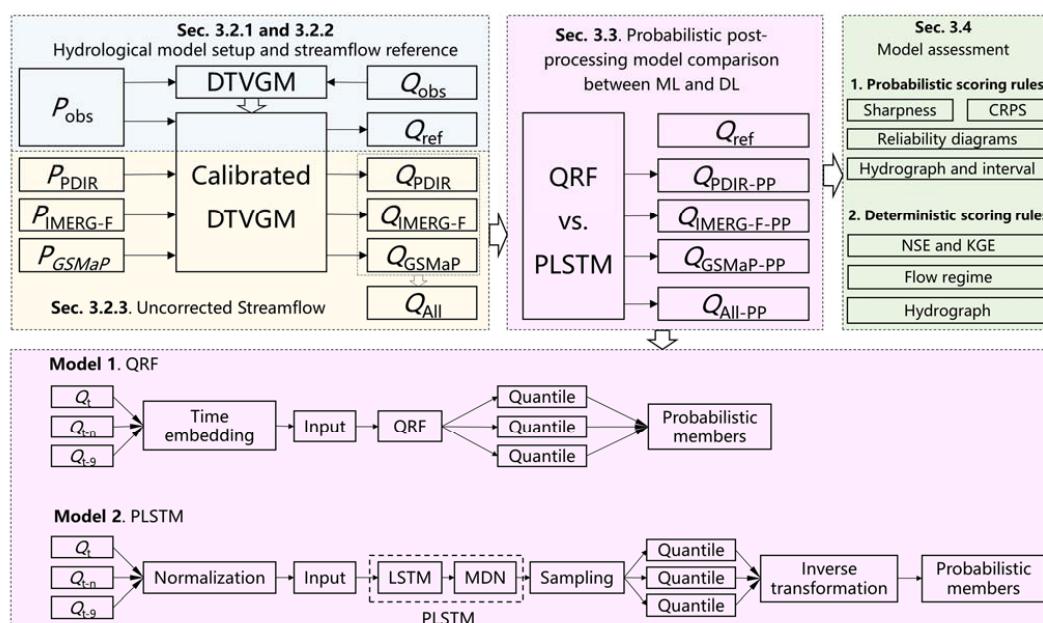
Sec. 3.2.1 and 3.2.2
Hydrological model setup and streamflow reference

DTVGM

$P_{obs}$

$Q_{obs}$

$Q_{ref}$

$P_{PDIR}$

Calibrated DTVGM

$Q_{PDIR}$

$P_{IMERG-F}$

$Q_{IMERG-F}$

$P_{GSMaP}$

$Q_{GSMaP}$

$Q_{All}$

Sec. 3.2.3. Uncorrected Streamflow

Sec. 3.3. Probabilistic post-processing model comparison between ML and DL

QRF vs. PLSTM

$Q_{ref}$

$Q_{PDIR-PP}$

$Q_{IMERG-F-PP}$

$Q_{GSMaP-PP}$

$Q_{All-PP}$

Sec. 3.4
Model assessment

1. Probabilistic scoring rules

Sharpness

CRPS

Reliability diagrams

Hydrograph and interval

2. Deterministic scoring rules

NSE and KGE

Flow regime

Hydrograph

Model 1. QRF

$Q_t$

$Q_{t-n}$

$Q_{t-9}$

Time embedding

Input

QRF

Quantile

Quantile

Quantile

Probabilistic members

Model 2. PLSTM

$Q_t$

$Q_{t-n}$

$Q_{t-9}$

Normalization

Input

LSTM

MDN

PLSTM

Sampling

Quantile

Quantile

Quantile

Inverse transformation

Probabilistic members